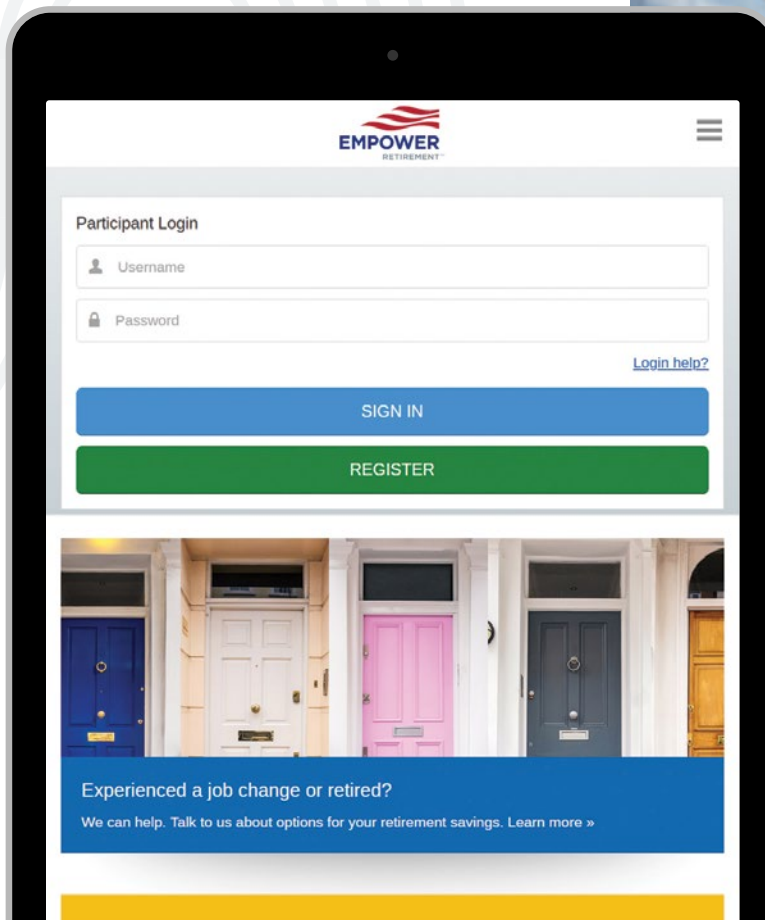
EMPOWER
RETIREMENT

Participant Login

Username

Password

Login help?

SIGN IN

REGISTER

Experienced a job change or retired?

We can help. Talk to us about options for your retirement savings. Learn more »